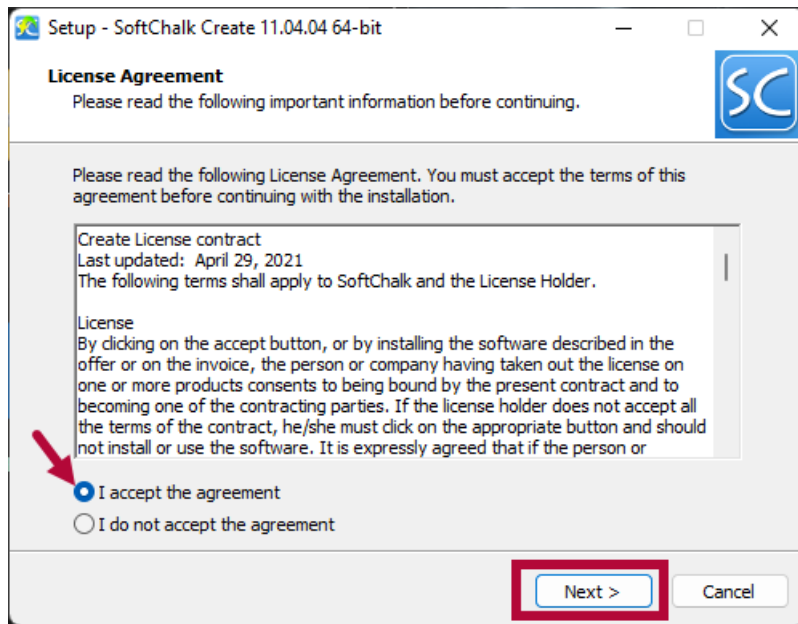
Setup - SoftChalk Create 11.04.04 64-bit

License Agreement
Please read the following important information before continuing.

SC

Please read the following License Agreement. You must accept the terms of this agreement before continuing with the installation.

Create License contract
Last updated: April 29, 2021
The following terms shall apply to SoftChalk and the License Holder.

License
By clicking on the accept button, or by installing the software described in the offer or on the invoice, the person or company having taken out the license on one or more products consents to being bound by the present contract and to becoming one of the contracting parties. If the license holder does not accept all the terms of the contract, he/she must click on the appropriate button and should not install or use the software. It is expressly agreed that if the person or

I accept the agreement
I do not accept the agreement

Next >
Cancel